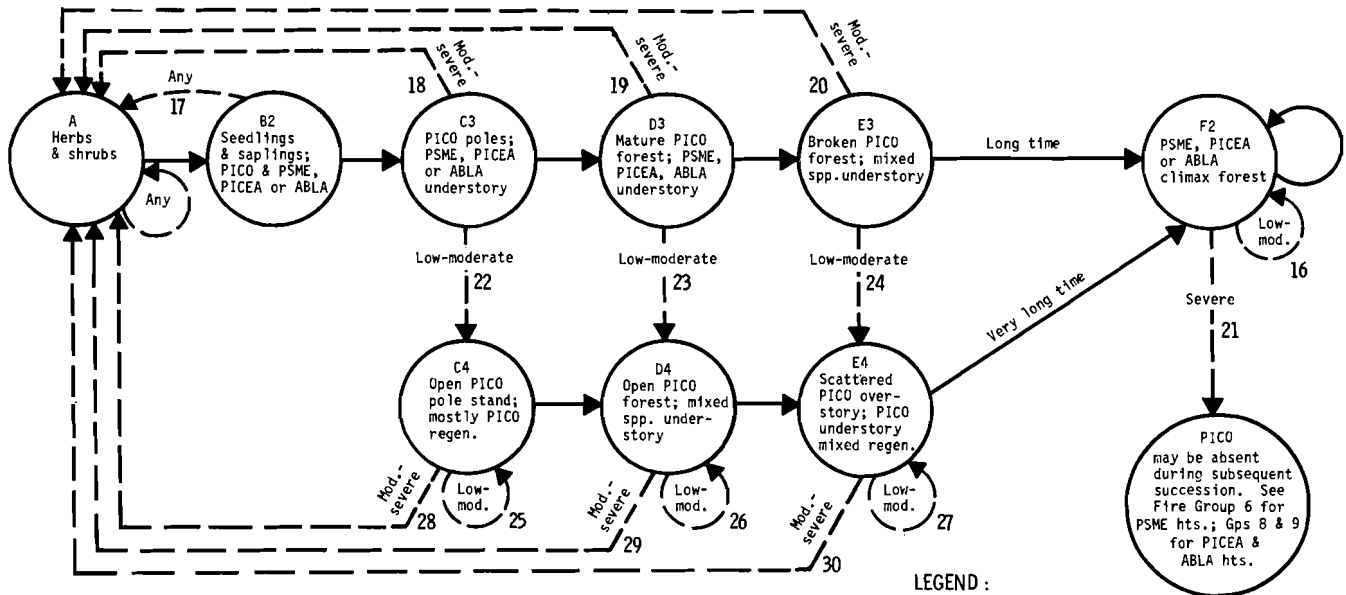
A
Herbs & shrubs

Any
17

Any

B2
Seedlings & saplings; PICO & PSME, PICEA or ABLA

Mod.-severe
18

C3
PICO poles; PSME, PICEA or ABLA understory

Mod.-severe
19

D3
Mature PICO forest; PSME, PICEA, ABLA understory

Mod.-severe
20

E3
Broken PICO forest; mixed spp. understory

Long time

F2
PSME, PICEA or ABLA climax forest

Low-mod.
16

Low-moderate
22

Low-moderate
23

Low-moderate
24

Very long time

Severe
21

C4
Open PICO pole stand; mostly PICO regen.

D4
Open PICO forest; mixed spp. understory

E4
Scattered PICO overstory; PICO understory mixed regen.

PICO
may be absent during subsequent succession. See Fire Group 6 for PSME hts.; Gps 8 & 9 for PICEA & ABLA hts.

Mod.-severe
28

Low-mod.
25

Mod.-severe
29

Low-mod.
26

Mod.-severe
30

Low-mod.
27

LEGEND: